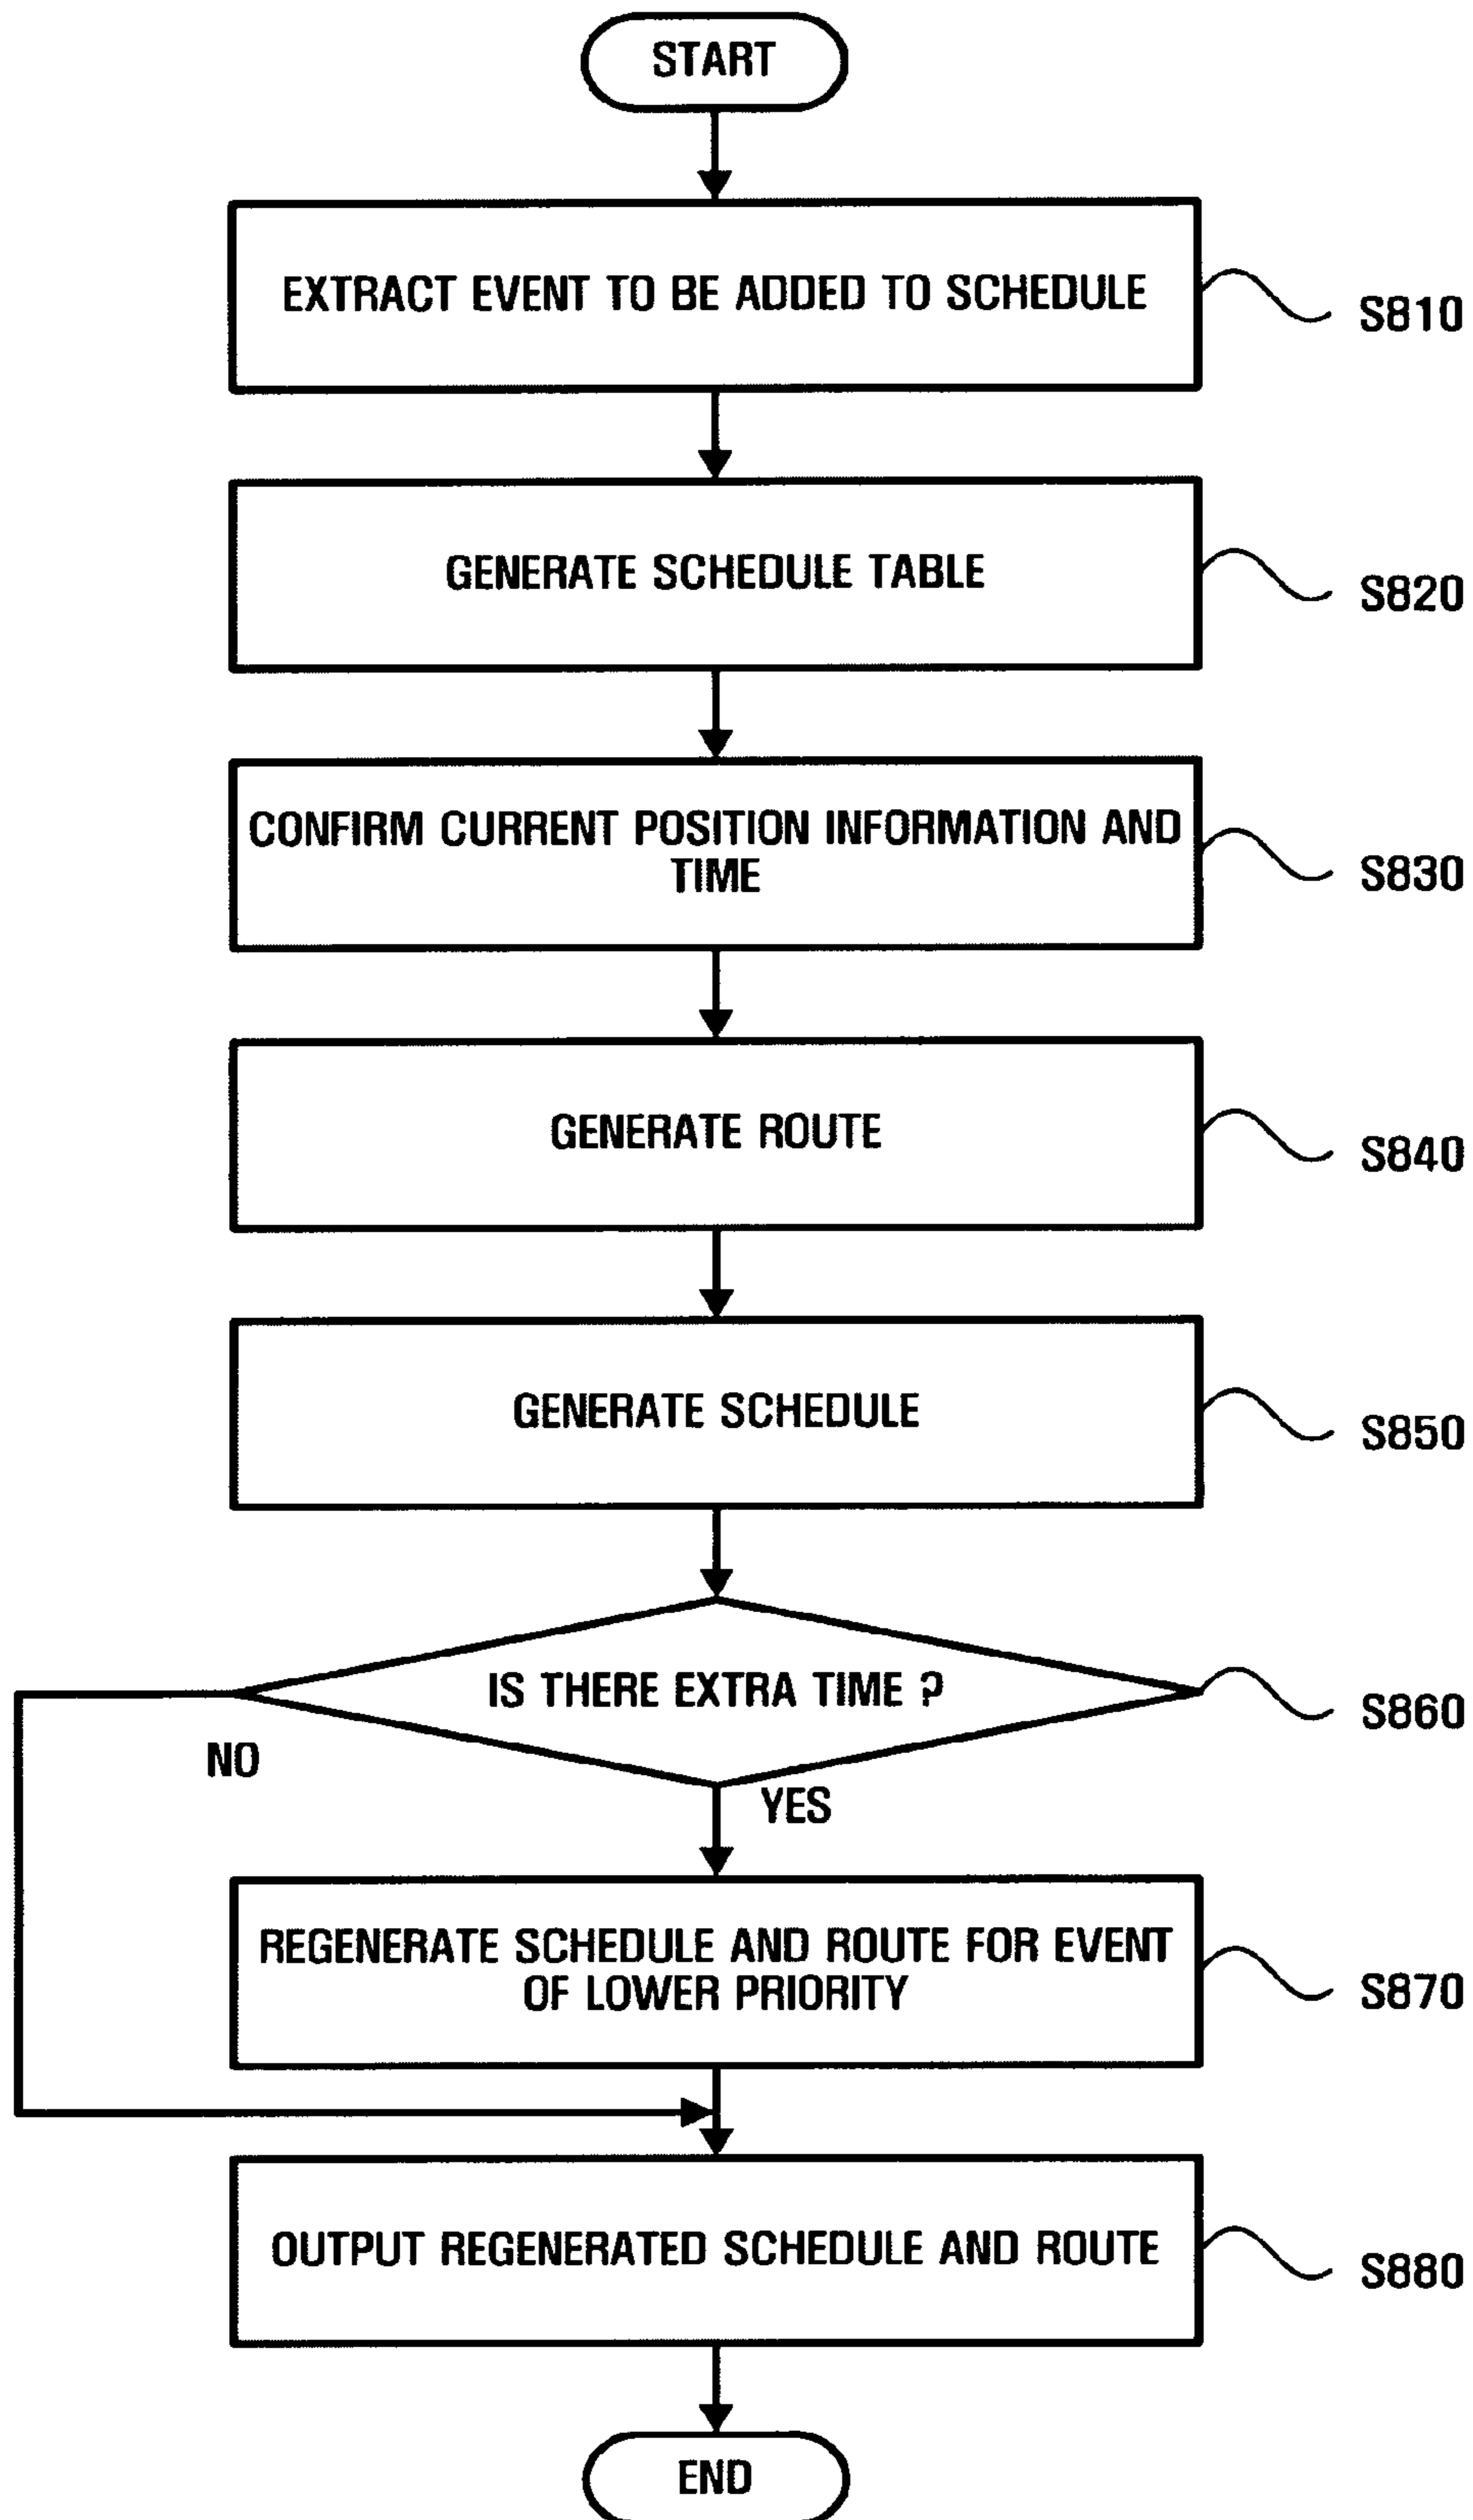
START

EXTRACT EVENT TO BE ADDED TO SCHEDULE

S810

GENERATE SCHEDULE TABLE

S820

CONFIRM CURRENT POSITION INFORMATION AND TIME

S830

GENERATE ROUTE

S840

GENERATE SCHEDULE

S850

IS THERE EXTRA TIME ?

S860

NO

YES

REGENERATE SCHEDULE AND ROUTE FOR EVENT OF LOWER PRIORITY

S870

OUTPUT REGENERATED SCHEDULE AND ROUTE

S880

END